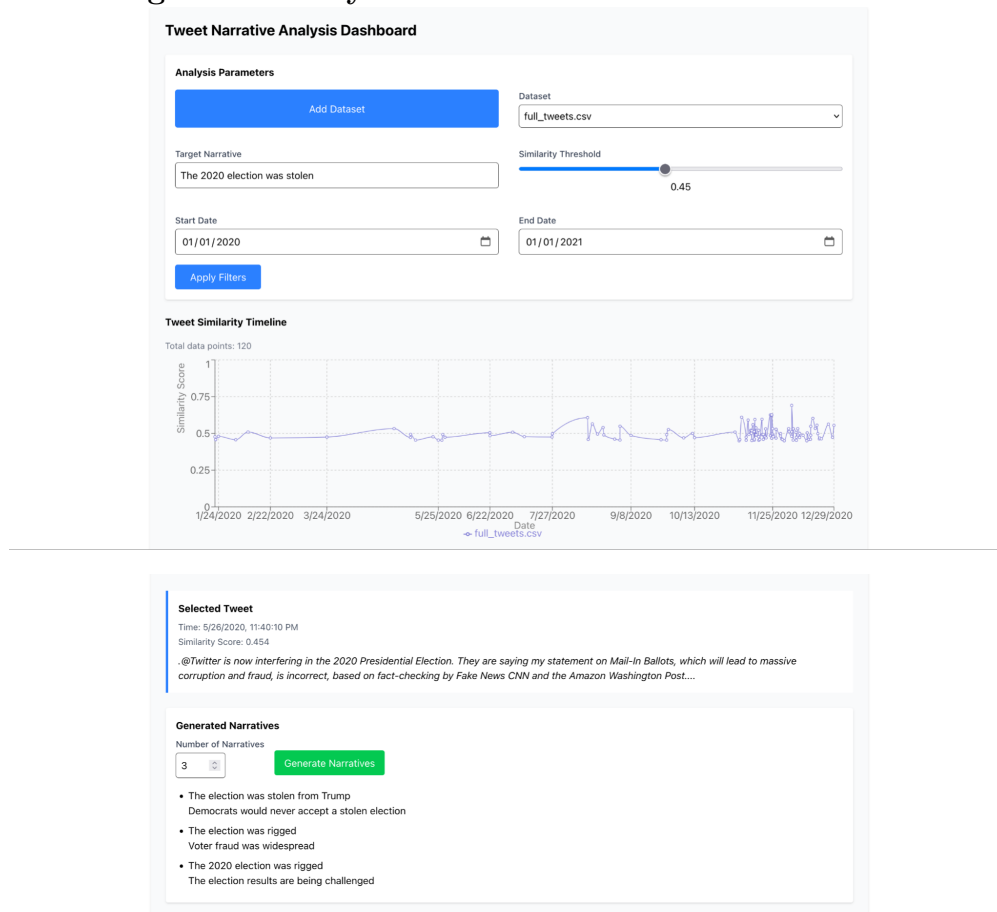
Tweet Narrative Analysis Dashboard

Analysis Parameters

Add Dataset

Dataset
full_tweets.csv

Target Narrative
The 2020 election was stolen

Similarity Threshold
0.45

Start Date
01/01/2020

End Date
01/01/2021

Apply Filters

Tweet Similarity Timeline

Total data points: 120

Similarity Score
1
0.75
0.5
0.25
0

1/24/2020 2/22/2020 3/24/2020 5/25/2020 6/22/2020 7/27/2020 9/8/2020 10/13/2020 11/25/2020 12/29/2020
Date
full_tweets.csv

Selected Tweet
Time: 5/26/2020, 11:40:10 PM
Similarity Score: 0.454
.@Twitter is now interfering in the 2020 Presidential Election. They are saying my statement on Mail-In Ballots, which will lead to massive corruption and fraud, is incorrect, based on fact-checking by Fake News CNN and the Amazon Washington Post....

Generated Narratives
Number of Narratives
3
Generate Narratives

• The election was stolen from Trump
Democrats would never accept a stolen election
• The election was rigged
Voter fraud was widespread
• The 2020 election was rigged
The election results are being challenged